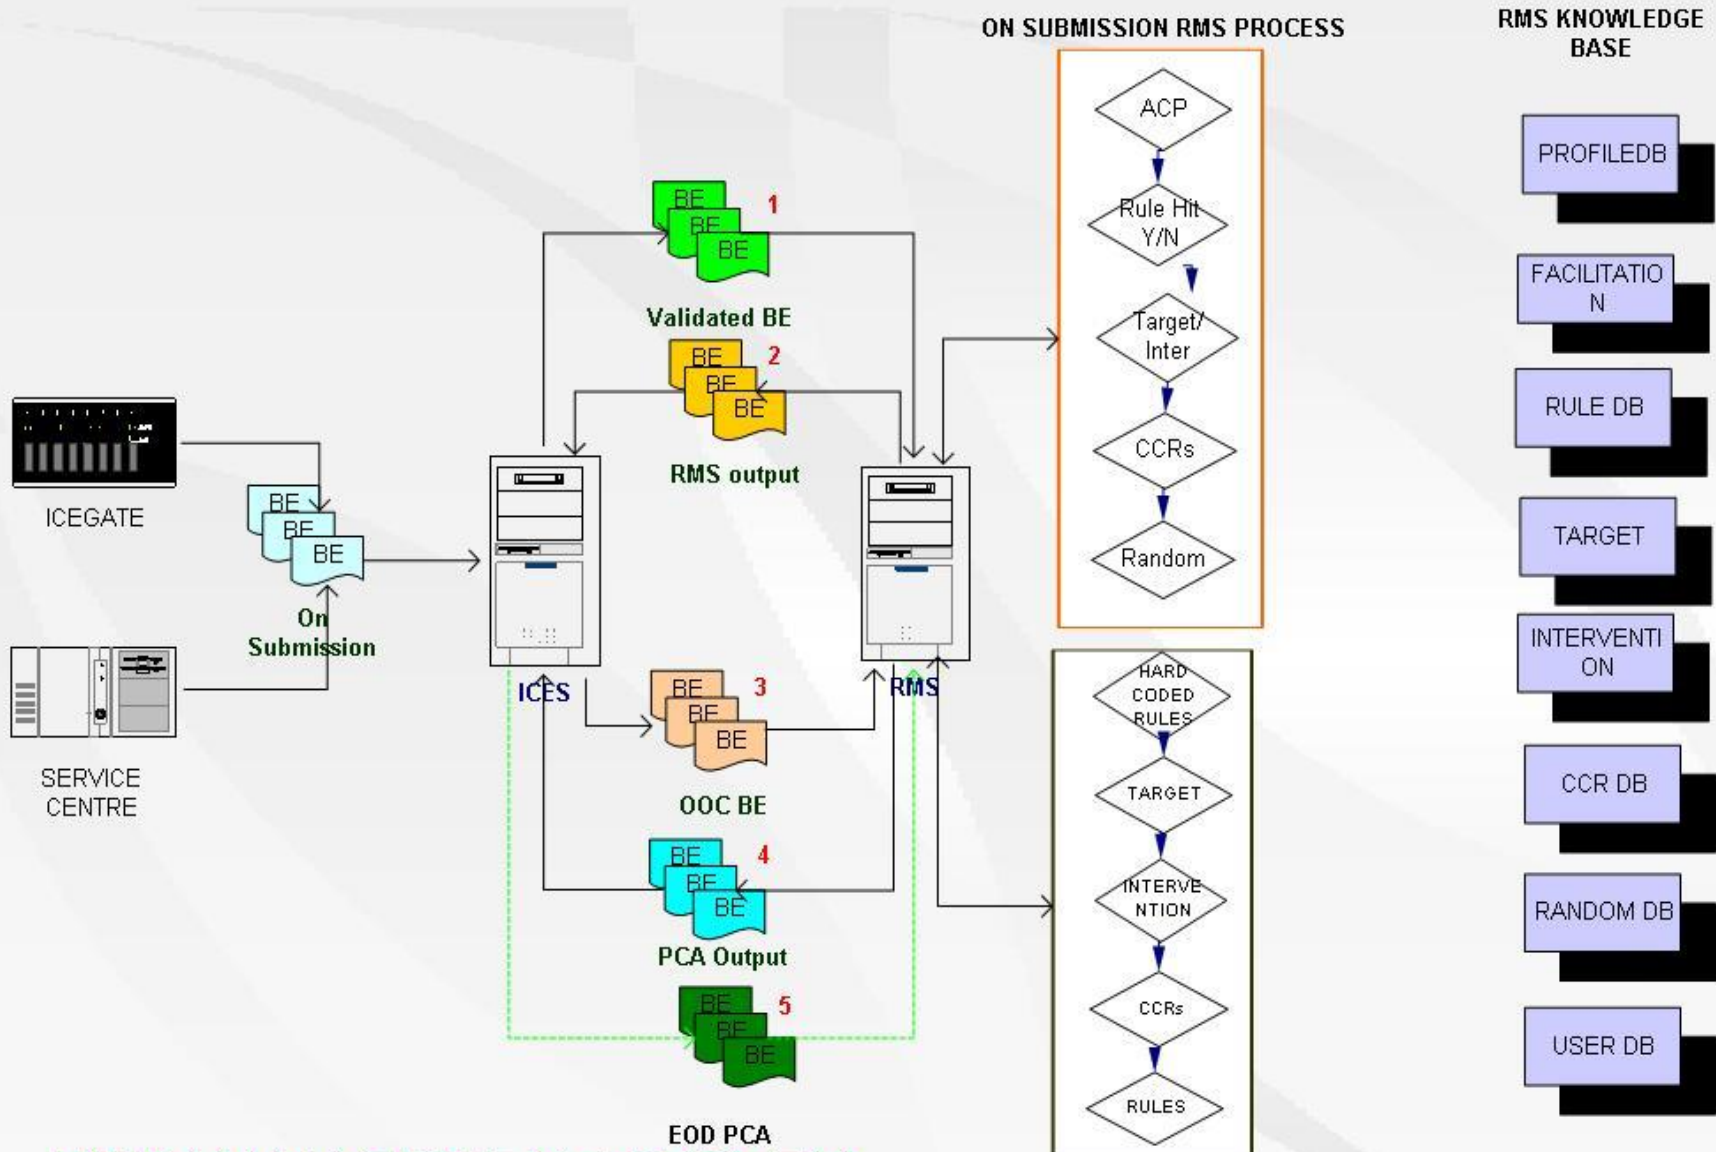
ON SUBMISSION RMS PROCESS

RMS KNOWLEDGE BASE

ACP

Rule Hit Y/N

Target/ Inter

CCRs

Random

PROFILEDB

FACILITATIO N

RULE DB

TARGET

INTERVENTI ON

CCR DB

RANDOM DB

USER DB

BE BE BE 1

Validated BE

BE BE BE 2

RMS output

ICEGATE

BE BE BE

On Submission

SERVICE CENTRE

ICES

RMS

BE BE BE 3

OOC BE

BE BE BE 4

PCA Output

BE BE BE 5

EOD PCA

HARD CODED RULES

TARGET

INTERVE NTION

CCRs

RULES